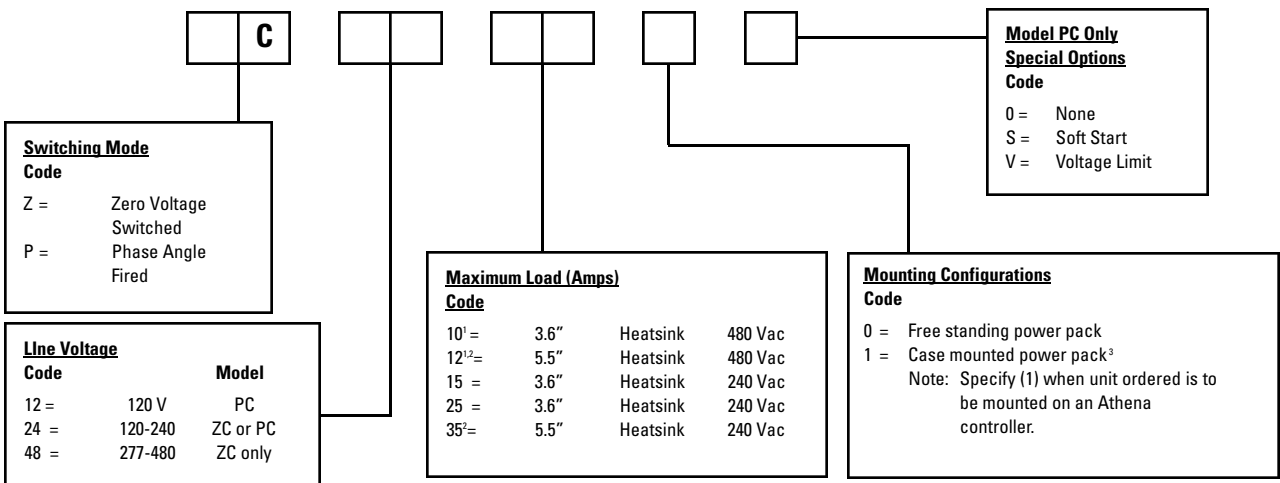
C

Model PC Only
Special Options
Code
0 = None
S = Soft Start
V = Voltage Limit

Switching Mode
Code
Z = Zero Voltage Switched
P = Phase Angle Fired

LIne Voltage

| Code | | Model |
|---|---|---|
| 12 = | 120 V | PC |
| 24 = | 120-240 | ZC or PC |
| 48 = | 277-480 | ZC only |

Maximum Load (Amps)
Code

| | | | |
|---|---|---|---|
| $10^1$ = | 3.6″ | Heatsink | 480 Vac |
| $12^{1,2}$= | 5.5″ | Heatsink | 480 Vac |
| 15 = | 3.6″ | Heatsink | 240 Vac |
| 25 = | 3.6″ | Heatsink | 240 Vac |
| $35^2$= | 5.5″ | Heatsink | 240 Vac |

Mounting Configurations
Code
0 = Free standing power pack
1 = Case mounted power pack$^3$
Note: Specify (1) when unit ordered is to be mounted on an Athena controller.